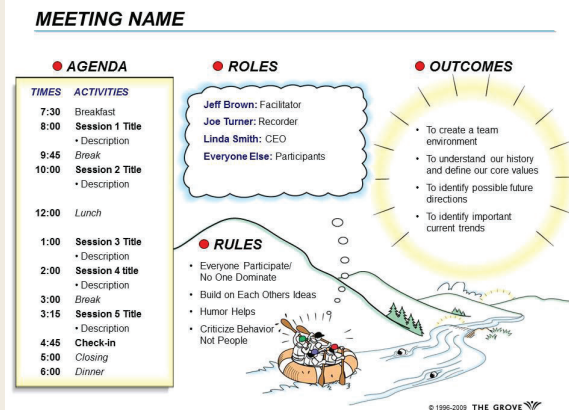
MEETING NAME

AGENDA

| TIMES | ACTIVITIES |
|---|---|
| 7:30 | Breakfast |
| 8:00 | Session 1 Title |
| | • Description |
| 9:45 | Break |
| 10:00 | Session 2 Title |
| | • Description |
| 12:00 | Lunch |
| 1:00 | Session 3 Title |
| | • Description |
| 2:00 | Session 4 title |
| | • Description |
| 3:00 | Break |
| 3:15 | Session 5 Title |
| | • Description |
| 4:45 | Check-in |
| 5:00 | Closing |
| 6:00 | Dinner |

ROLES

Jeff Brown: Facilitator
Joe Turner: Recorder
Linda Smith: CEO
Everyone Else: Participants

OUTCOMES

• To create a team environment
• To understand our history and define our core values
• To identify possible future directions
• To identify important current trends

RULES

• Everyone Participate/ No One Dominate
• Build on Each Others Ideas
• Humor Helps
• Criticize Behavior Not People

© 1996-2009 THE GROVE